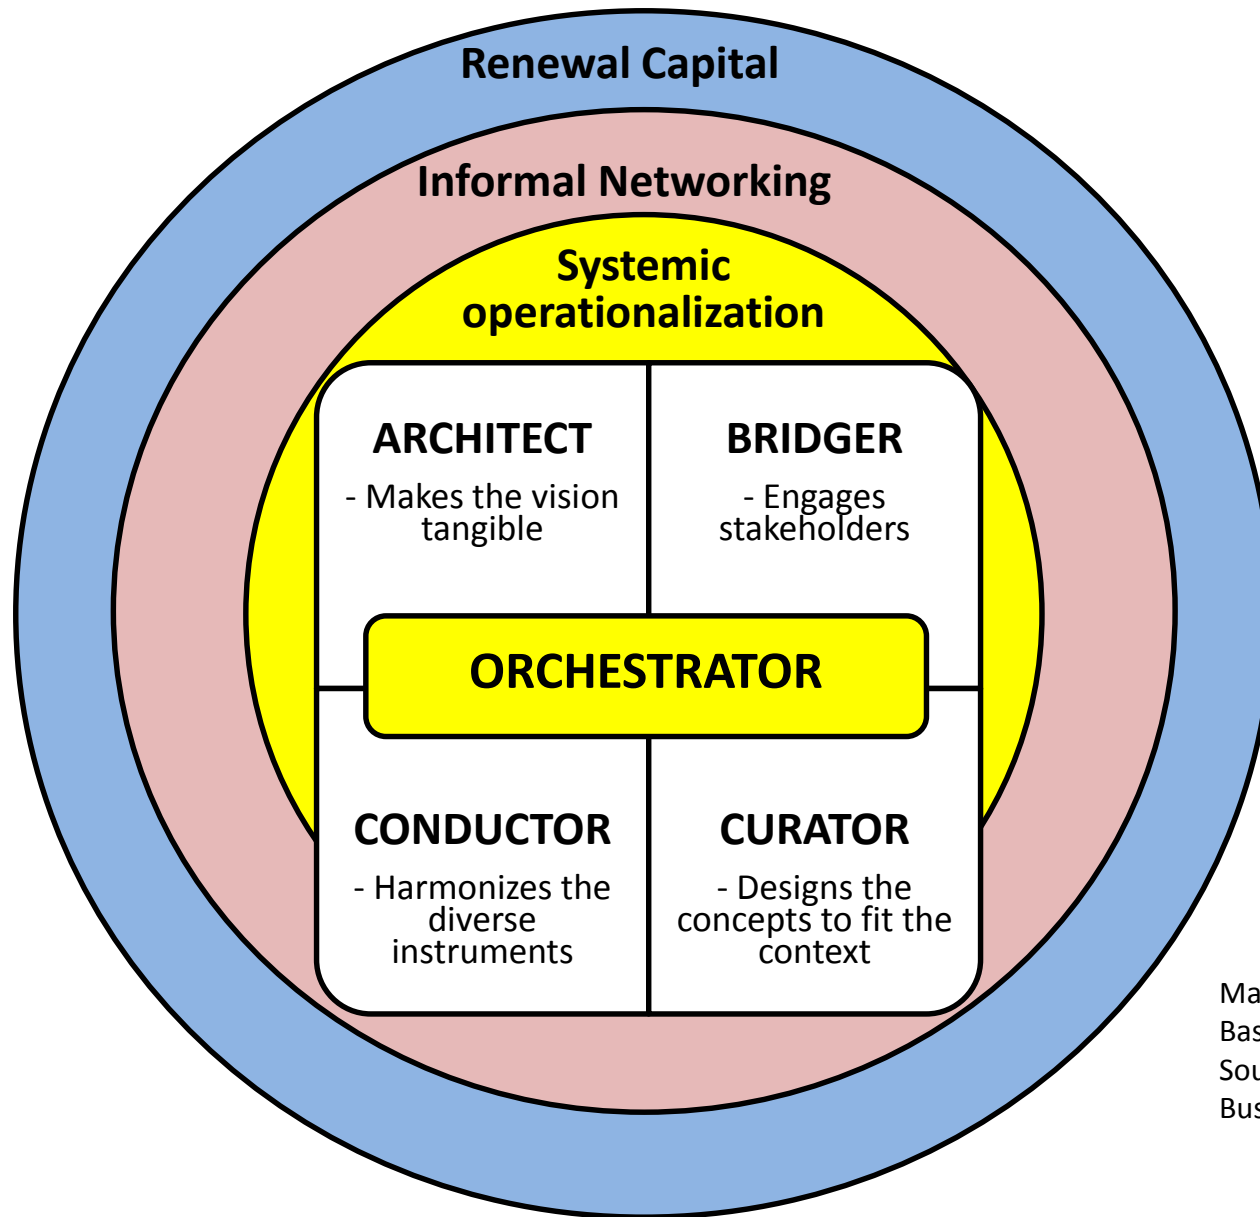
Renewal Capital

Informal Networking

Systemic operationalization

ARCHITECT
- Makes the vision tangible

BRIDGER
- Engages stakeholders

ORCHESTRATOR

CONDUCTOR
- Harmonizes the diverse instruments

CURATOR
- Designs the concepts to fit the context

Ma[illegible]
Bas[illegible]
Sou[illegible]
Bus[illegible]